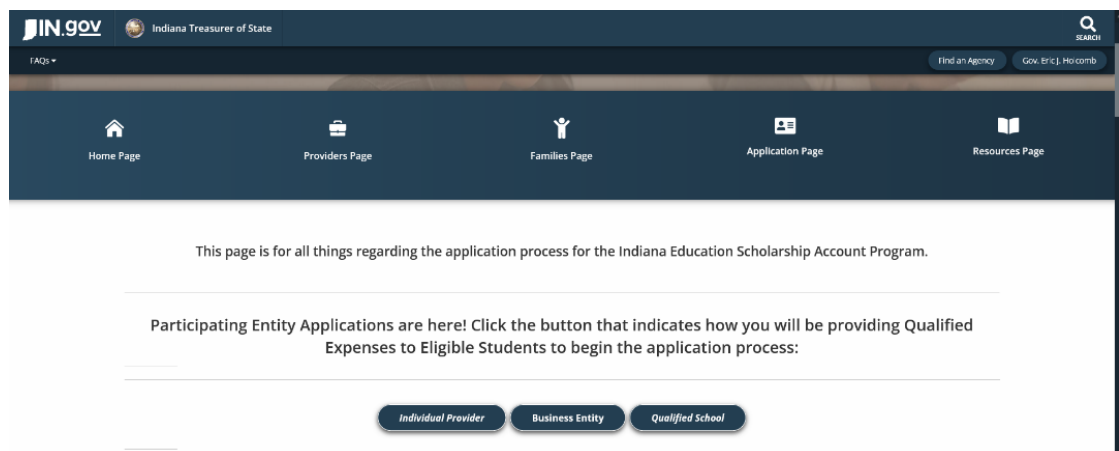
IN.gov Indiana Treasurer of State

SEARCH

FAQs

Find an Agency Gov. Eric J. Holcomb

Home Page

Providers Page

Families Page

Application Page

Resources Page

This page is for all things regarding the application process for the Indiana Education Scholarship Account Program.

Participating Entity Applications are here! Click the button that indicates how you will be providing Qualified Expenses to Eligible Students to begin the application process:

Individual Provider

Business Entity

Qualified School